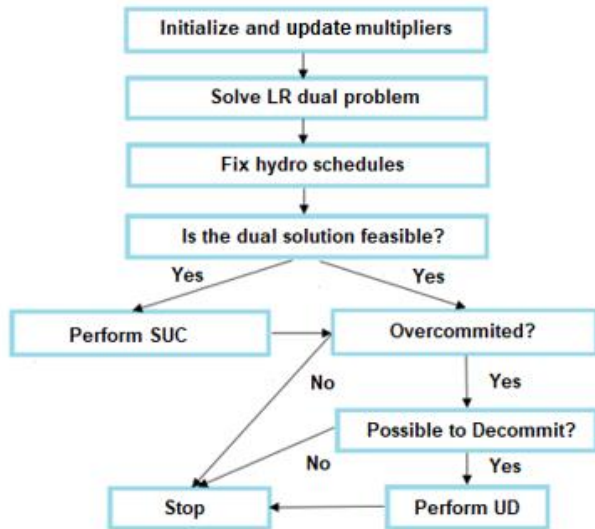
Initialize and update multipliers

Solve LR dual problem

Fix hydro schedules

Is the dual solution feasible?

Yes

Yes

Perform SUC

Overcommited?

No

Yes

Possible to Decommit?

No

Yes

Stop

Perform UD